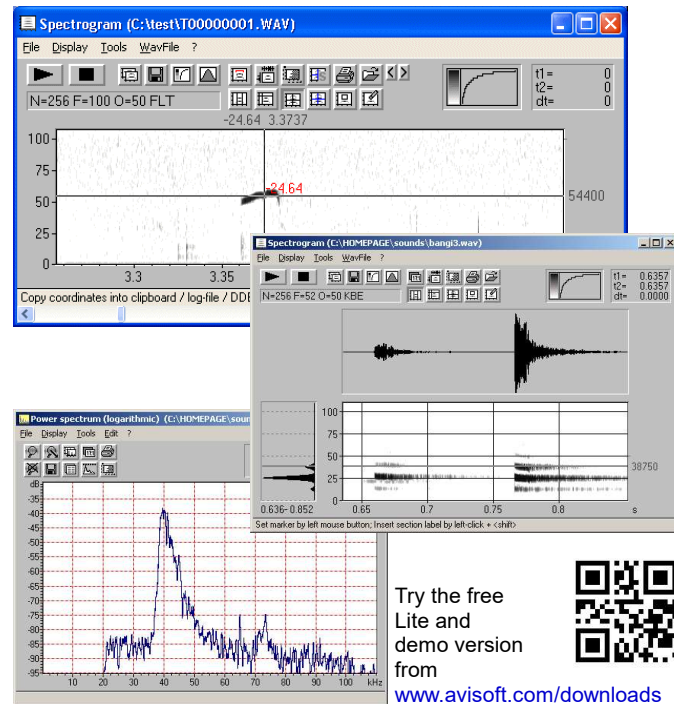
Spectrogram (C:\test\T00000001.WAV)

File Display Tools WavFile ?

N=256 F=100 O=50 FLT

t1= 0
t2= 0
dt= 0

-24.64 3.3737

100
75
50
25
0

-24.64

54400

3.3 3.35

Copy coordinates into clipboard / log-file / DDE

Spectrogram (C:\HOMEPAGE\sounds\bangi3.wav)

File Display Tools WavFile ?

N=256 F=52 O=50 KBE

t1= 0.6357
t2= 0.6357
dt= 0.0000

100
75
50
25

38750

0.636- 0.852

0.65 0.7 0.75 0.8 s

Set marker by left mouse button; Insert section label by left-click + <shift>

Power spectrum (logarithmic) (C:\HOMEPAGE\soun

File Display Tools Edit ?

dB
-35
-40
-45
-50
-55
-60
-65
-70
-75
-80
-85
-90
-95

10 20 30 40 50 60 70 80 90 100 kHz

Try the free Lite and demo version from
www.avisoft.com/downloads